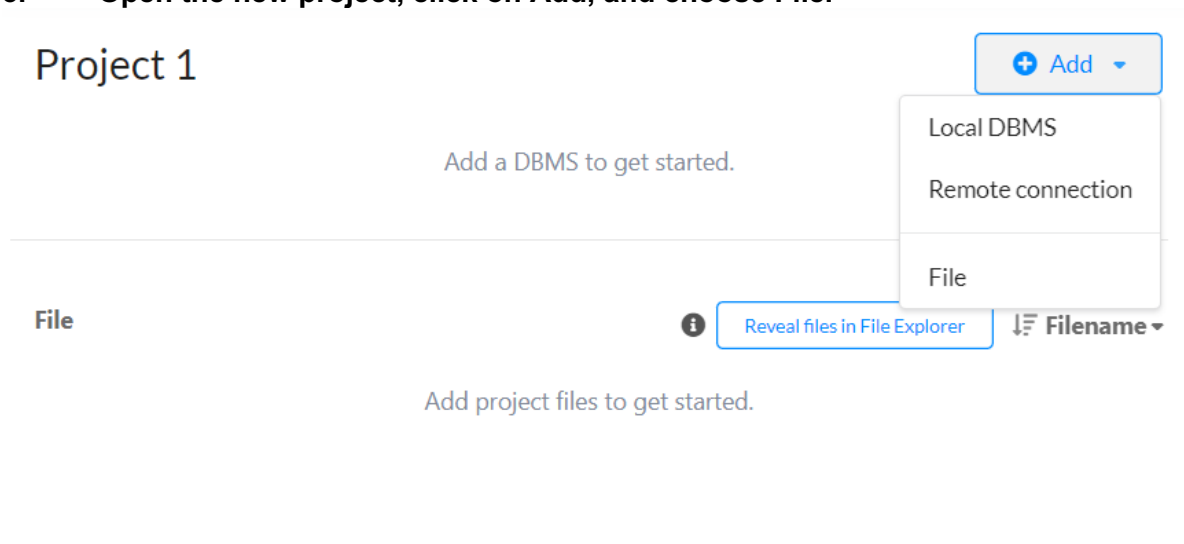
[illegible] Open the new project, click on Add, and choose File.

Project 1

Add

Local DBMS

Remote connection

File

Add a DBMS to get started.

File

Reveal files in File Explorer

Filename

Add project files to get started.